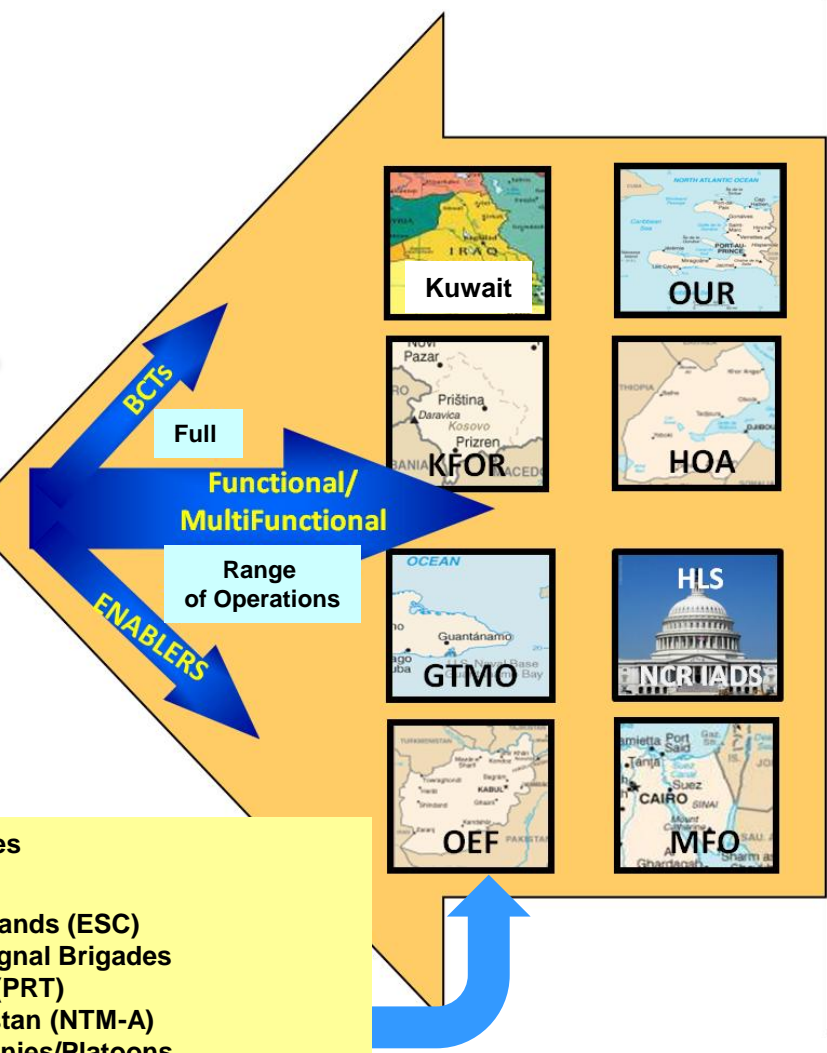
IRAQ

Kuwait

OUR

Novi Pazar

Priština

Daravica

Kosovo

Prizren

KFOR

HOA

BCTs

Full

Functional/ MultiFunctional

Range of Operations

ENABLERS

OCEAN

Guantánamo

GTMO

HLS

NCR IADS

KABUL

OEF

Port Said

Suez

CAIRO

SINAI

MFO

es

ands (ESC)

gnal Brigades

(PRT)

tan (NTM-A)

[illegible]